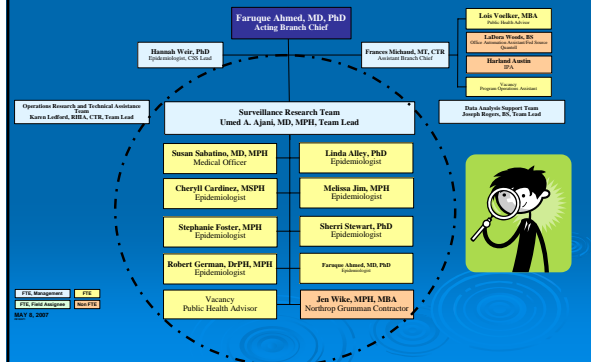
Faruque Ahmed, MD, PhD
Acting Branch Chief

Hannah Weir, PhD
Epidemiologist, CSS Lead

Frances Michaud, MT, CTR
Assistant Branch Chief

Lois Voelker, MBA
Public Health Advisor

LaDora Woods, BS
Office Automation Assistant/Fed Source Quantell

Harland Austin
IPA

Vacancy
Program Operations Assistant

Operations Research and Technical Assistance Team
Karen Ledford, RHIA, CTR, Team Lead

Surveillance Research Team
Umed A. Ajani, MD, MPH, Team Lead

Data Analysis Support Team
Joseph Rogers, BS, Team Lead

Susan Sabatino, MD, MPH
Medical Officer

Linda Alley, PhD
Epidemiologist

Cheryll Cardinez, MSPH
Epidemiologist

Melissa Jim, MPH
Epidemiologist

Stephanie Foster, MPH
Epidemiologist

Sherri Stewart, PhD
Epidemiologist

Robert German, DrPH, MPH
Epidemiologist

Faruque Ahmed, MD, PhD
Epidemiologist

Vacancy
Public Health Advisor

Jen Wike, MPH, MBA
Northrop Grumman Contractor

| FTE, Management | FTE |
|---|---|
| FTE, Field Assignee | Non-FTE |

MAY 8, 2007